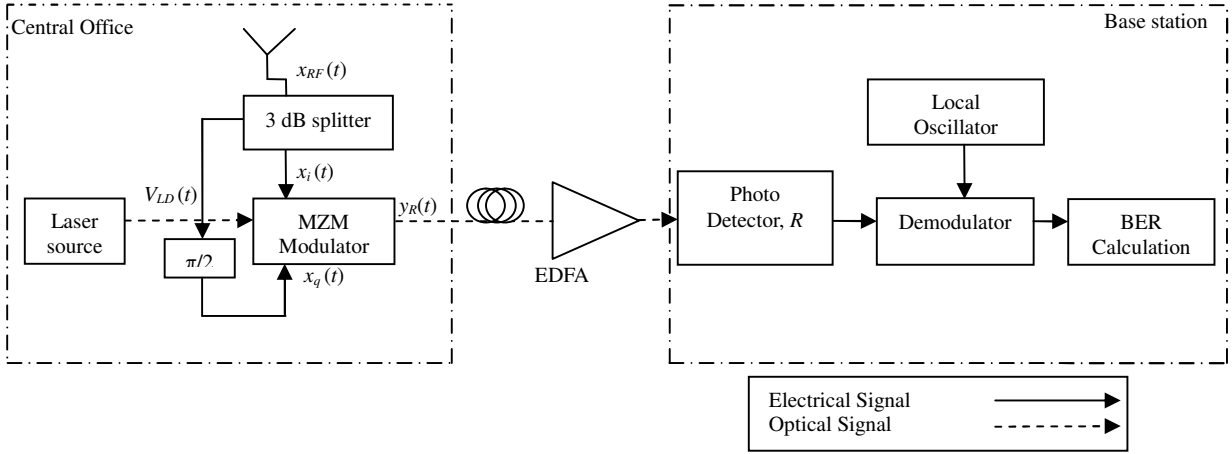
Central Office

$x_{RF}(t)$

3 dB splitter

$x_i(t)$

$V_{LD}(t)$

Laser source

MZM Modulator

$y_R(t)$

$\pi/2$

$x_q(t)$

EDFA

Base station

Local Oscillator

Photo Detector, $R$

Demodulator

BER Calculation

Electrical Signal

Optical Signal